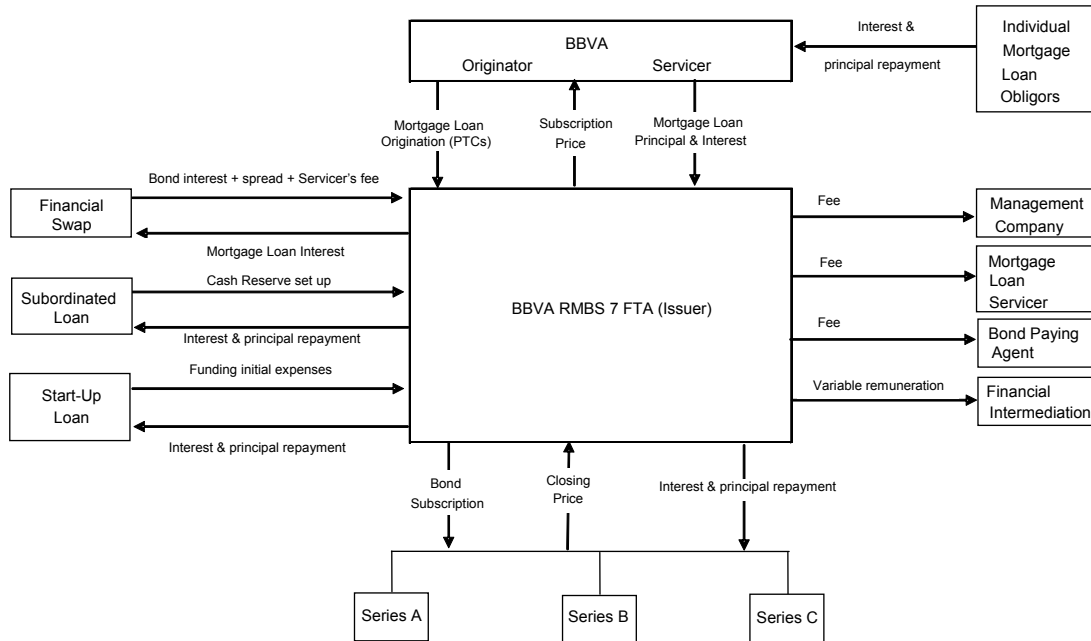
BBVA
Originator
Servicer

Interest &
principal repayment

Individual Mortgage Loan Obligors

Mortgage Loan Origination (PTCs)

Subscription Price

Mortgage Loan Principal & Interest

Financial Swap

Bond interest + spread + Servicer's fee

Mortgage Loan Interest

Subordinated Loan

Cash Reserve set up

Interest & principal repayment

Start-Up Loan

Funding initial expenses

Interest & principal repayment

BBVA RMBS 7 FTA (Issuer)

Fee

Management Company

Fee

Mortgage Loan Servicer

Fee

Bond Paying Agent

Variable remuneration

Financial Intermediation

Bond Subscription

Closing Price

Interest & principal repayment

Series A

Series B

Series C